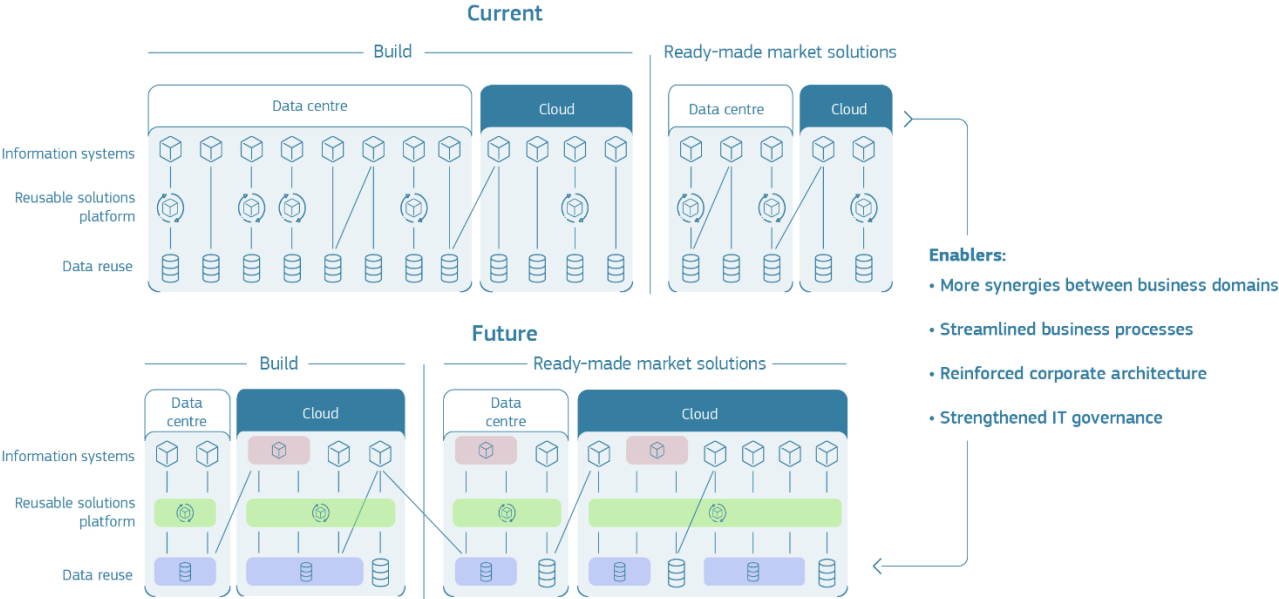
Current

Build

Ready-made market solutions

Data centre

Cloud

Data centre

Cloud

Information systems

Reusable solutions platform

Data reuse

Enablers:

• More synergies between business domains

• Streamlined business processes

• Reinforced corporate architecture

• Strengthened IT governance

Future

Build

Ready-made market solutions

Data centre

Cloud

Data centre

Cloud

Information systems

Reusable solutions platform

Data reuse